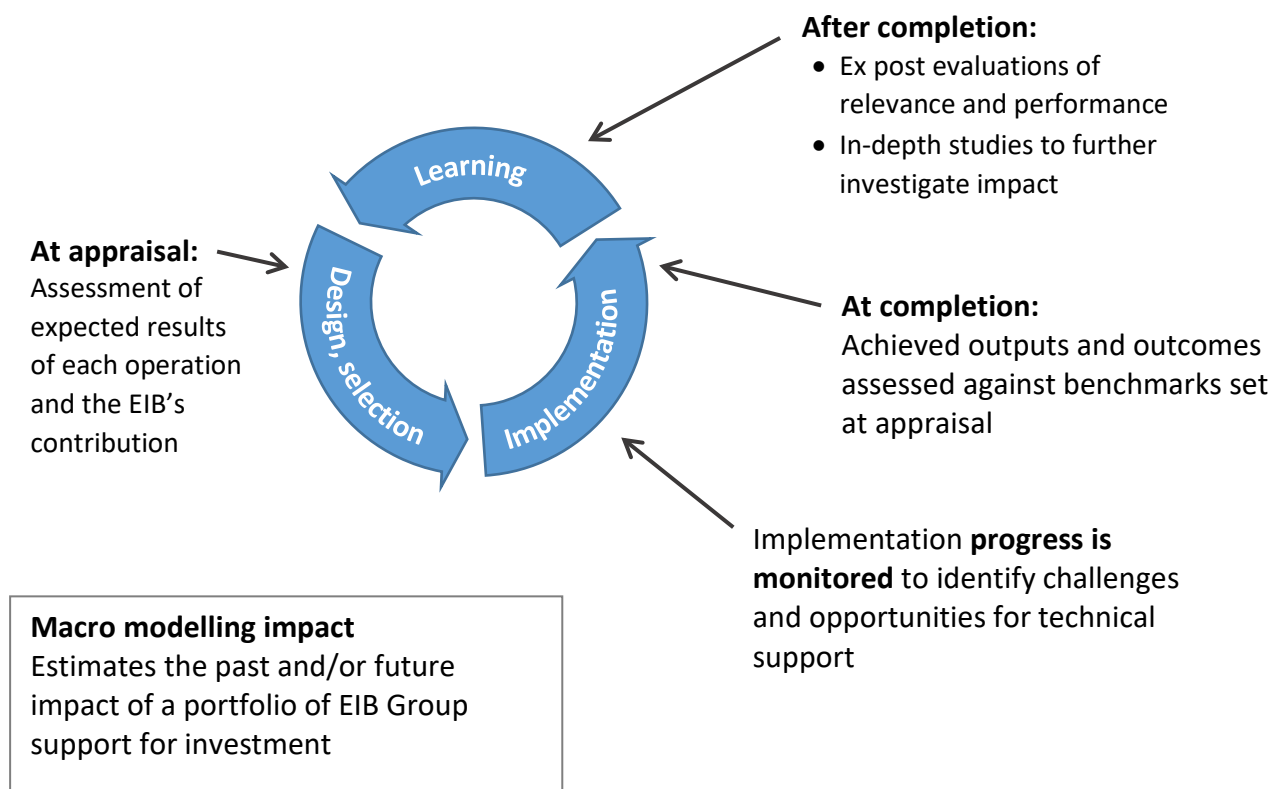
**After completion:**

- Ex post evaluations of relevance and performance
- In-depth studies to further investigate impact

Learning

**At appraisal:**
Assessment of expected results of each operation and the EIB's contribution

Design, selection

Implementation

**At completion:**
Achieved outputs and outcomes assessed against benchmarks set at appraisal

Implementation **progress is monitored** to identify challenges and opportunities for technical support

**Macro modelling impact**
Estimates the past and/or future impact of a portfolio of EIB Group support for investment